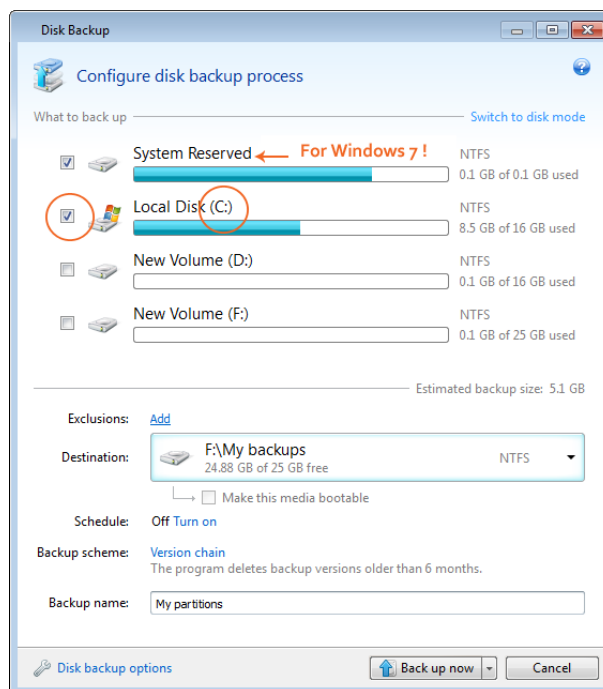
Disk Backup

Configure disk backup process

What to back up

Switch to disk mode

System Reserved

For Windows 7 !

NTFS
0.1 GB of 0.1 GB used

Local Disk (C:)

NTFS
8.5 GB of 16 GB used

New Volume (D:)

NTFS
0.1 GB of 16 GB used

New Volume (F:)

NTFS
0.1 GB of 25 GB used

Estimated backup size: 5.1 GB

Exclusions: Add

Destination: F:\My backups
24.88 GB of 25 GB free
NTFS

Make this media bootable

Schedule: Off Turn on

Backup scheme: Version chain
The program deletes backup versions older than 6 months.

Backup name: My partitions

Disk backup options

Back up now

Cancel